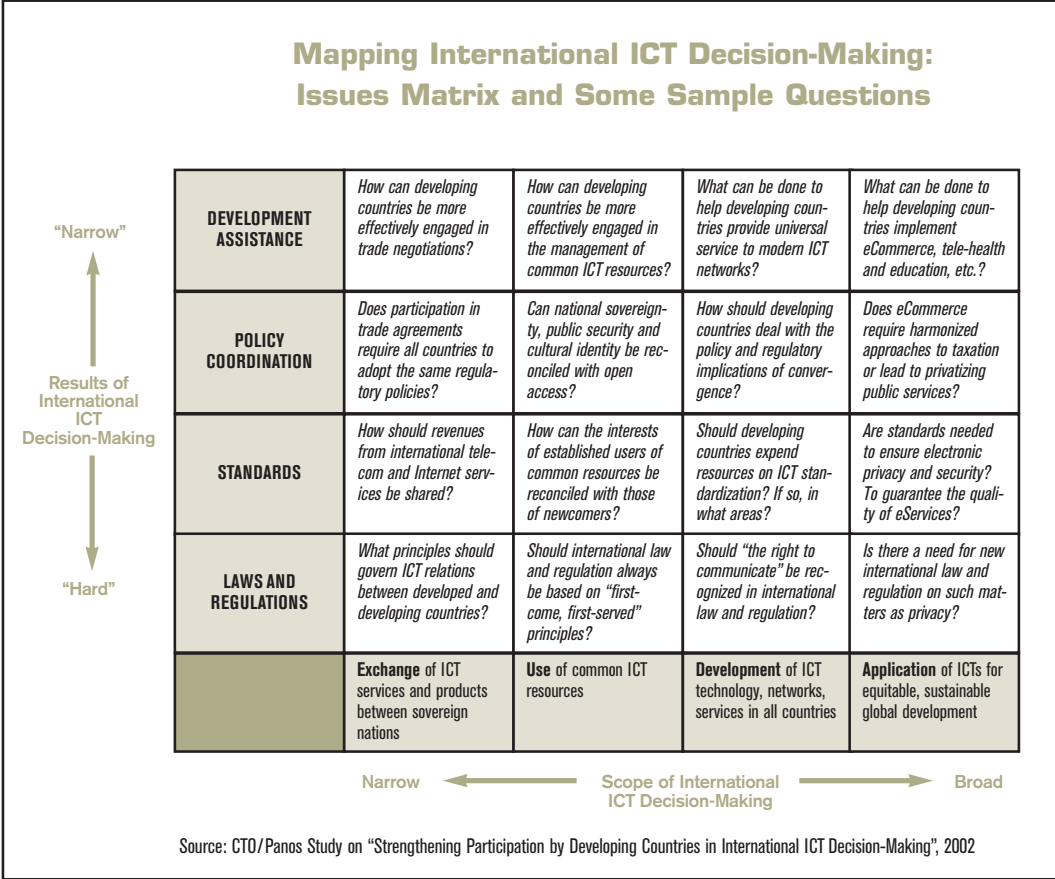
Mapping International ICT Decision-Making: Issues Matrix and Some Sample Questions

"Narrow"

Results of International ICT Decision-Making

"Hard"

| | | | | |
|---|---|---|---|---|
| DEVELOPMENT ASSISTANCE | How can developing countries be more effectively engaged in trade negotiations? | How can developing countries be more effectively engaged in the management of common ICT resources? | What can be done to help developing countries provide universal service to modern ICT networks? | What can be done to help developing countries implement eCommerce, tele-health and education, etc.? |
| POLICY COORDINATION | Does participation in trade agreements require all countries to adopt the same regulatory policies? | Can national sovereignty, public security and cultural identity be reconciled with open access? | How should developing countries deal with the policy and regulatory implications of convergence? | Does eCommerce require harmonized approaches to taxation or lead to privatizing public services? |
| STANDARDS | How should revenues from international telecom and Internet services be shared? | How can the interests of established users of common resources be reconciled with those of newcomers? | Should developing countries expend resources on ICT standardization? If so, in what areas? | Are standards needed to ensure electronic privacy and security? To guarantee the quality of eServices? |
| LAWS AND REGULATIONS | What principles should govern ICT relations between developed and developing countries? | Should international law and regulation always be based on "first-come, first-served" principles? | Should "the right to communicate" be recognized in international law and regulation? | Is there a need for new international law and regulation on such matters as privacy? |
| | **Exchange** of ICT services and products between sovereign nations | **Use** of common ICT resources | **Development** of ICT technology, networks, services in all countries | **Application** of ICTs for equitable, sustainable global development |

Narrow — Scope of International ICT Decision-Making — Broad

Source: CTO/Panos Study on "Strengthening Participation by Developing Countries in International ICT Decision-Making", 2002